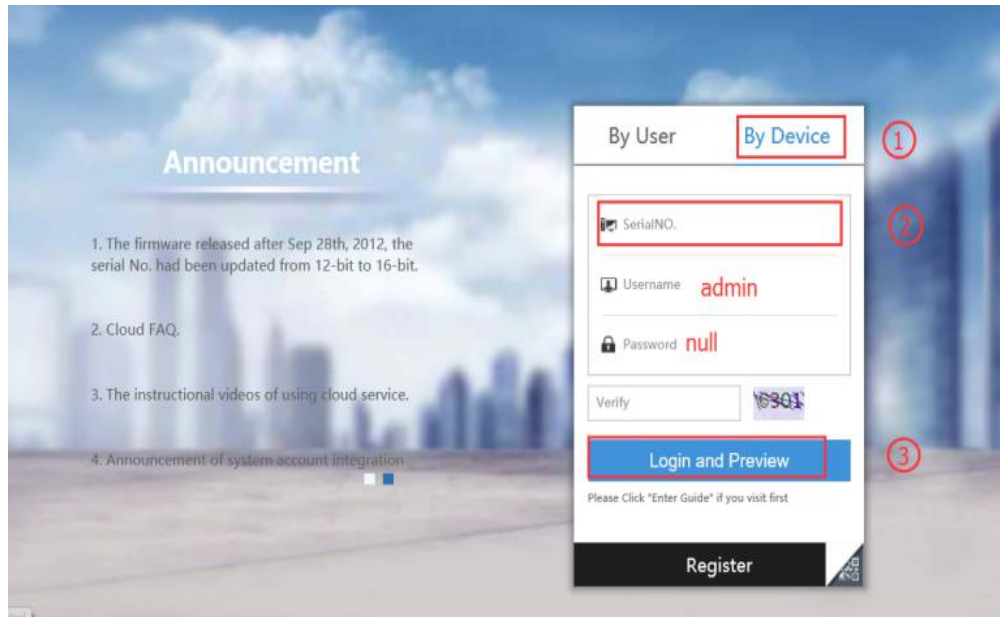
Announcement

1. The firmware released after Sep 28th, 2012, the serial No. had been updated from 12-bit to 16-bit.

2. Cloud FAQ.

3. The instructional videos of using cloud service.

4. Announcement of system account integration

By User
By Device
①
SerialNO.
②
Username admin
Password null
Verify
6301
Login and Preview
③
Please Click "Enter Guide" if you visit first
Register